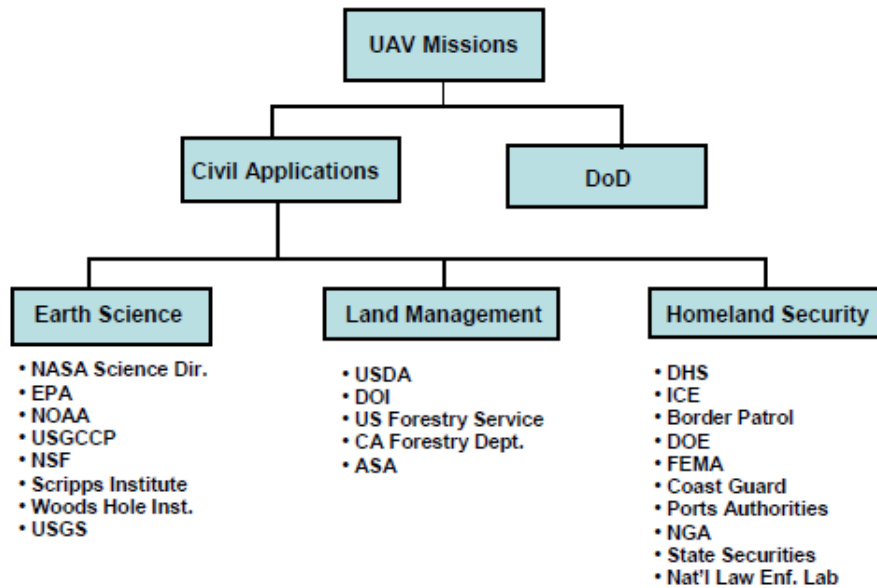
UAV Missions

Civil Applications

DoD

Earth Science

Land Management

Homeland Security

• NASA Science Dir.
• EPA
• NOAA
• USGCCP
• NSF
• Scripps Institute
• Woods Hole Inst.
• USGS

• USDA
• DOI
• US Forestry Service
• CA Forestry Dept.
• ASA

• DHS
• ICE
• Border Patrol
• DOE
• FEMA
• Coast Guard
• Ports Authorities
• NGA
• State Securities
• Nat'l Law Enf. Lab